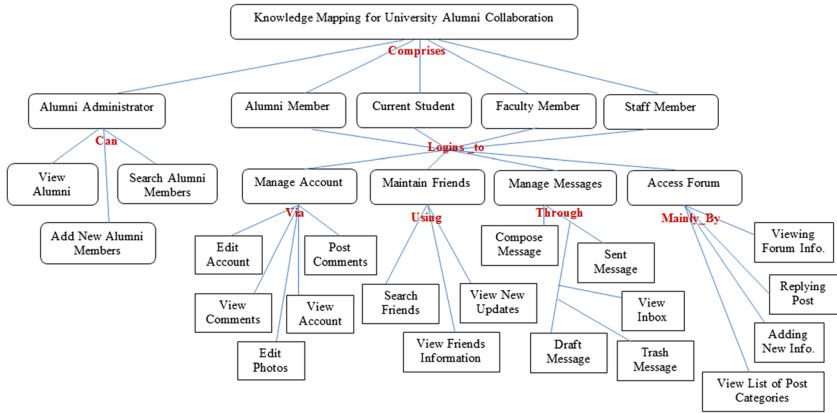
Knowledge Mapping for University Alumni Collaboration

Comprises

Alumni Administrator

Alumni Member

Current Student

Faculty Member

Staff Member

Can

View Alumni

Search Alumni Members

Add New Alumni Members

Logins to

Manage Account

Maintain Friends

Manage Messages

Access Forum

Via

Edit Account

Post Comments

View Comments

View Account

Edit Photos

Using

Search Friends

View New Updates

View Friends Information

Through

Compose Message

Sent Message

View Inbox

Draft Message

Trash Message

Mainly_By

Viewing Forum Info.

Replying Post

Adding New Info.

View List of Post Categories